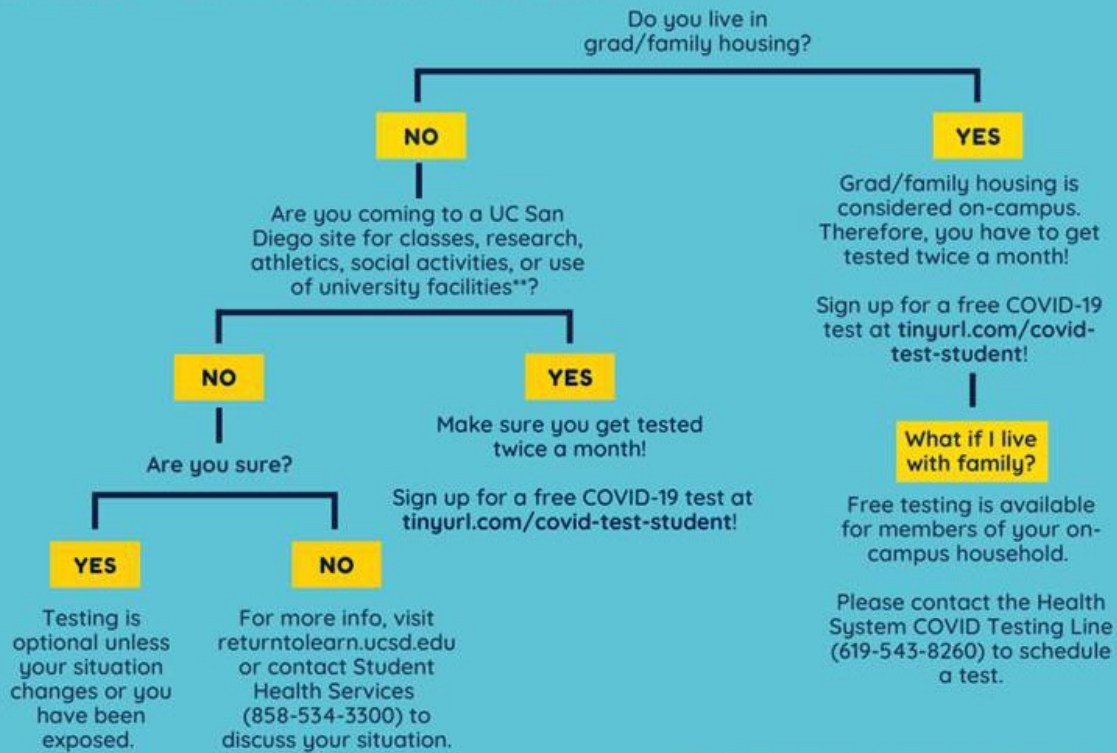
Do you live in grad/family housing?

NO

Are you coming to a UC San Diego site for classes, research, athletics, social activities, or use of university facilities**?

NO

Are you sure?

YES

Testing is optional unless your situation changes or you have been exposed.

NO

For more info, visit returntolearn.ucsd.edu or contact Student Health Services (858-534-3300) to discuss your situation.

YES

Make sure you get tested twice a month!

Sign up for a free COVID-19 test at tinyurl.com/covid-test-student!

YES

Grad/family housing is considered on-campus. Therefore, you have to get tested twice a month!

Sign up for a free COVID-19 test at tinyurl.com/covid-test-student!

What if I live with family?

Free testing is available for members of your on-campus household.

Please contact the Health System COVID Testing Line (619-543-8260) to schedule a test.